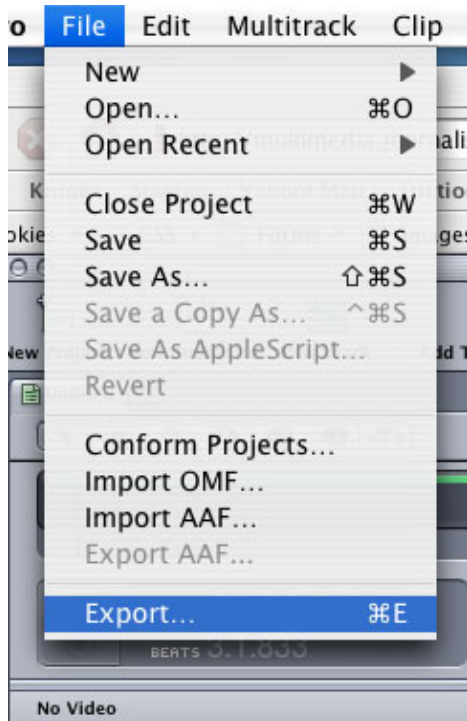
o File Edit Multitrack Clip

New ▶
Open... ⌘O
Open Recent ▶
Close Project ⌘W
Save ⌘S
Save As... ⇧⌘S
Save a Copy As... ^⌘S
Save As AppleScript...
Revert
Conform Projects...
Import OMF...
Import AAF...
Export AAF...
Export... ⌘E

BEATS 3.1.833

No Video